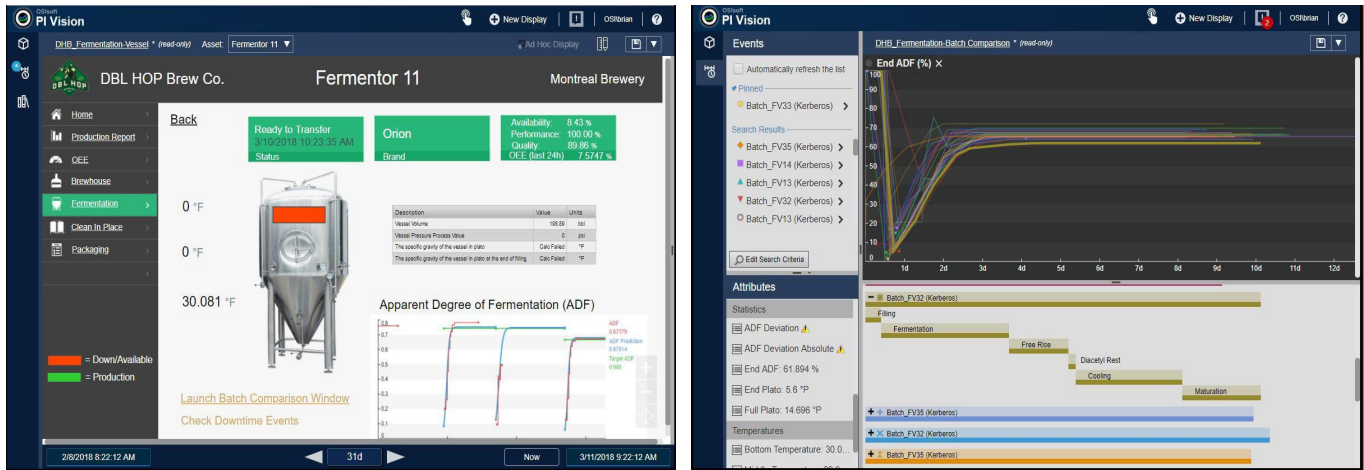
OSIsoft PI Vision

New Display | OSIbrian

DHB_Fermentation-Vessel * (read-only) Asset: Fermentor 11

Ad Hoc Display

DBL HOP

DBL HOP Brew Co.

Fermentor 11

Montreal Brewery

Home

Production Report

OEE

Brewhouse

Fermentation

Clean In Place

Packaging

Back

Ready to Transfer
3/10/2018 10:23:35 AM
Status

Orion
Brand

Availability: 8.43 %
Performance: 100.00 %
Quality: 89.86 %
OEE (last 24h) 7.5747 %

0 °F

0 °F

30.081 °F

| Description | Value | Units |
|---|---|---|
| Vessel Volume | 108.89 | bbl |
| Vessel Pressure Process Value | 0 | psi |
| The specific gravity of the vessel in plato | Calc Failed | °P |
| The specific gravity of the vessel in plato at the end of filling | Calc Failed | °P |

Apparent Degree of Fermentation (ADF)

ADF 0.67779
ADF Prediction 0.67914
Target ADF 0.668

= Down/Available

= Production

Launch Batch Comparison Window

Check Downtime Events

2/8/2018 8:22:12 AM

31d

Now

3/11/2018 9:22:12 AM

OSIsoft PI Vision

New Display | OSIbrian

Events

Automatically refresh the list

Pinned

Batch_FV33 (Kerberos)

Search Results

Batch_FV35 (Kerberos)

Batch_FV14 (Kerberos)

Batch_FV13 (Kerberos)

Batch_FV32 (Kerberos)

Batch_FV13 (Kerberos)

Edit Search Criteria

DHB_Fermentation-Batch Comparison * (read-only)

End ADF (%)

100 90 80 70 60 50 40 30 20 10 0

1d 2d 3d 4d 5d 6d 7d 8d 9d 10d 11d 12d

Attributes

Statistics

ADF Deviation

ADF Deviation Absolute

End ADF: 61.894 %

End Plato: 5.6 °P

Full Plato: 14.696 °P

Temperatures

Bottom Temperature: 30.0...

Batch_FV32 (Kerberos)

Filling

Fermentation

Free Rise

Diacetyl Rest

Cooling

Maturation

Batch_FV35 (Kerberos)

Batch_FV32 (Kerberos)

Batch_FV35 (Kerberos)